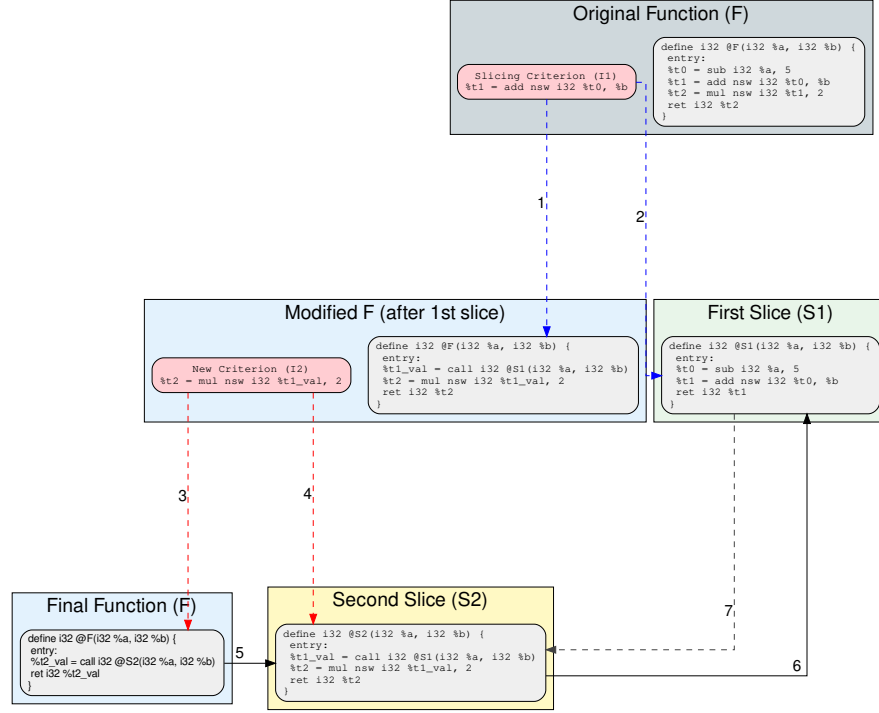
Original Function (F)

Slicing Criterion (I1)
%t1 = add nsw i32 %t0, %b

define i32 @F(i32 %a, i32 %b) {
entry:
%t0 = sub i32 %a, 5
%t1 = add nsw i32 %t0, %b
%t2 = mul nsw i32 %t1, 2
ret i32 %t2
}

1

2

Modified F (after 1st slice)

New Criterion (I2)
%t2 = mul nsw i32 %t1_val, 2

define i32 @F(i32 %a, i32 %b) {
entry:
%t1_val = call i32 @S1(i32 %a, i32 %b)
%t2 = mul nsw i32 %t1_val, 2
ret i32 %t2
}

First Slice (S1)

define i32 @S1(i32 %a, i32 %b) {
entry:
%t0 = sub i32 %a, 5
%t1 = add nsw i32 %t0, %b
ret i32 %t1
}

3

4

7

Final Function (F)

define i32 @F(i32 %a, i32 %b) {
entry:
%t2_val = call i32 @S2(i32 %a, i32 %b)
ret i32 %t2_val
}

5

Second Slice (S2)

define i32 @S2(i32 %a, i32 %b) {
entry:
%t1_val = call i32 @S1(i32 %a, i32 %b)
%t2 = mul nsw i32 %t1_val, 2
ret i32 %t2
}

6